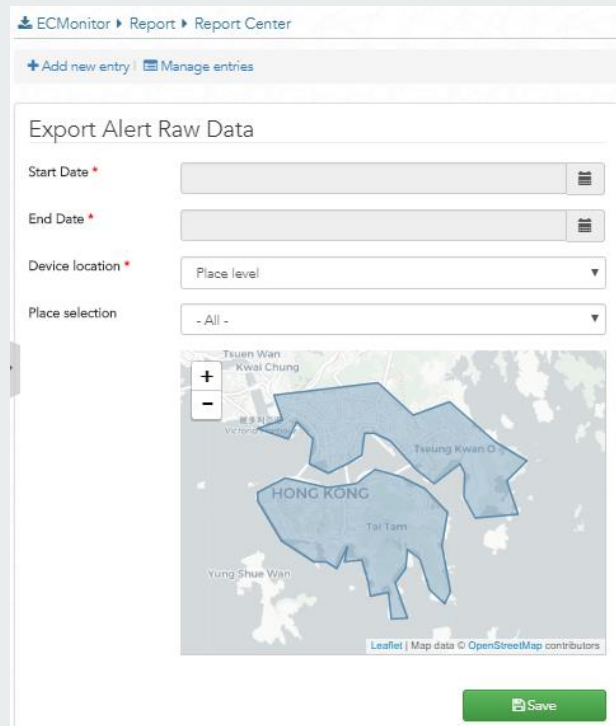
ECMonitor ▸ Report ▸ Report Center

+ Add new entry | Manage entries

Export Alert Raw Data

Start Date *

End Date *

Device location *

Place level

Place selection

- All -

Tsuen Wan
Kwai Chung
+
-
Victoria
Tseung Kwan O
HONG KONG
Tai Tam
Yung Shue Wan

Leaflet | Map data © OpenStreetMap contributors

Save